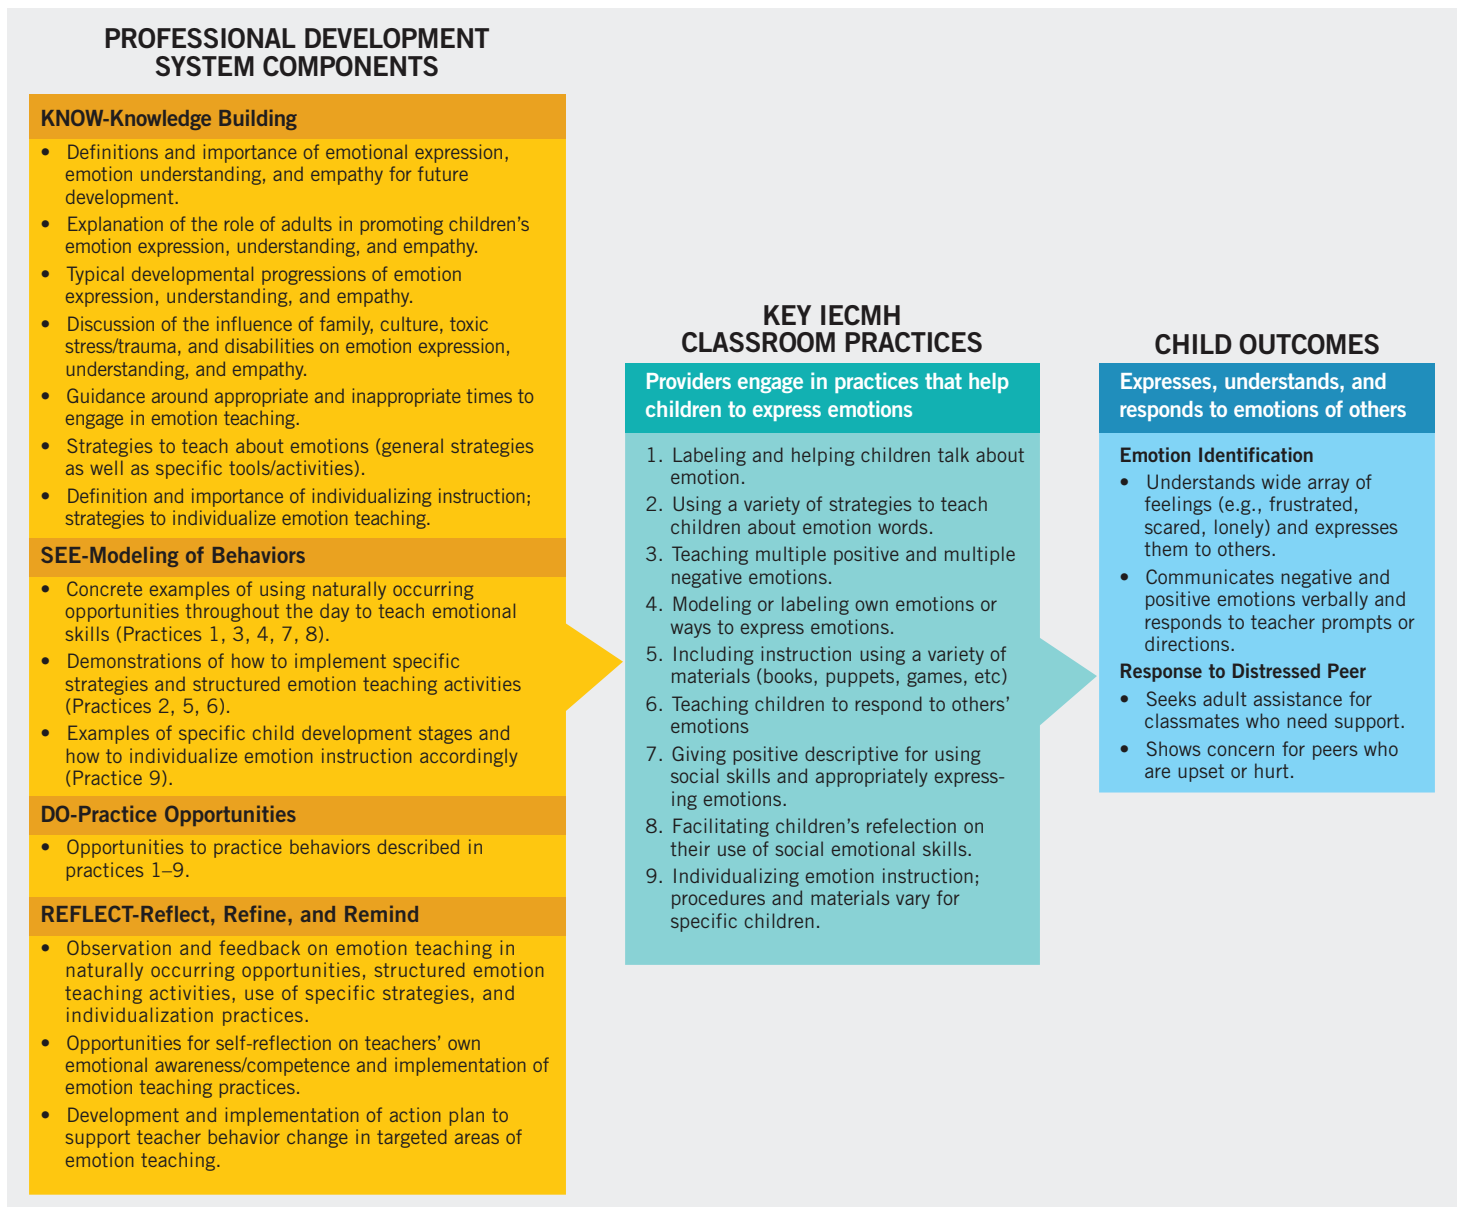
PROFESSIONAL DEVELOPMENT SYSTEM COMPONENTS

KNOW-Knowledge Building

- Definitions and importance of emotional expression, emotion understanding, and empathy for future development.
- Explanation of the role of adults in promoting children's emotion expression, understanding, and empathy.
- Typical developmental progressions of emotion expression, understanding, and empathy.
- Discussion of the influence of family, culture, toxic stress/trauma, and disabilities on emotion expression, understanding, and empathy.
- Guidance around appropriate and inappropriate times to engage in emotion teaching.
- Strategies to teach about emotions (general strategies as well as specific tools/activities).
- Definition and importance of individualizing instruction; strategies to individualize emotion teaching.

SEE-Modeling of Behaviors

- Concrete examples of using naturally occurring opportunities throughout the day to teach emotional skills (Practices 1, 3, 4, 7, 8).
- Demonstrations of how to implement specific strategies and structured emotion teaching activities (Practices 2, 5, 6).
- Examples of specific child development stages and how to individualize emotion instruction accordingly (Practice 9).

DO-Practice Opportunities

- Opportunities to practice behaviors described in practices 1–9.

REFLECT-Reflect, Refine, and Remind

- Observation and feedback on emotion teaching in naturally occurring opportunities, structured emotion teaching activities, use of specific strategies, and individualization practices.
- Opportunities for self-reflection on teachers' own emotional awareness/competence and implementation of emotion teaching practices.
- Development and implementation of action plan to support teacher behavior change in targeted areas of emotion teaching.

KEY IECMH CLASSROOM PRACTICES

Providers engage in practices that help children to express emotions

1. Labeling and helping children talk about emotion.
2. Using a variety of strategies to teach children about emotion words.
3. Teaching multiple positive and multiple negative emotions.
4. Modeling or labeling own emotions or ways to express emotions.
5. Including instruction using a variety of materials (books, puppets, games, etc)
6. Teaching children to respond to others' emotions
7. Giving positive descriptive for using social skills and appropriately expressing emotions.
8. Facilitating children's refelection on their use of social emotional skills.
9. Individualizing emotion instruction; procedures and materials vary for specific children.

CHILD OUTCOMES

Expresses, understands, and responds to emotions of others

Emotion Identification
- Understands wide array of feelings (e.g., frustrated, scared, lonely) and expresses them to others.
- Communicates negative and positive emotions verbally and responds to teacher prompts or directions.

Response to Distressed Peer
- Seeks adult assistance for classmates who need support.
- Shows concern for peers who are upset or hurt.